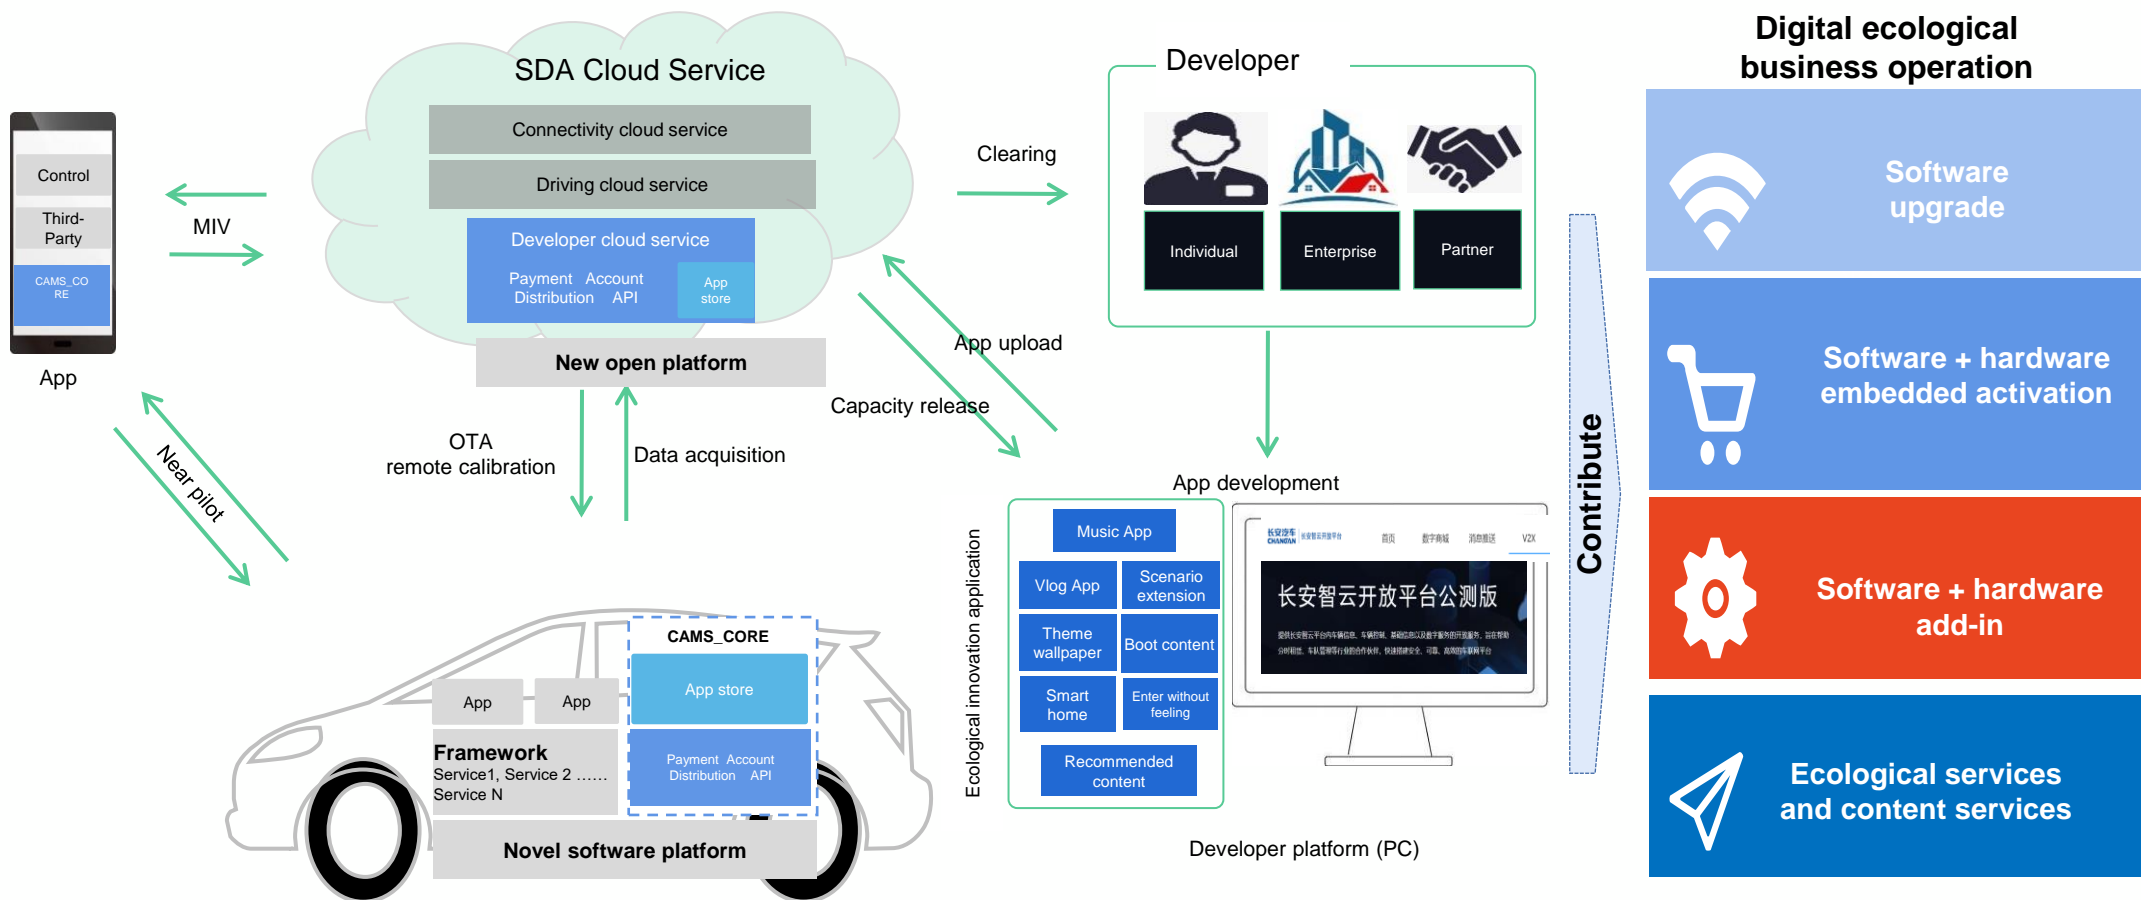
Control

Third-Party

CAMS_CORE

App

MIV

SDA Cloud Service

Connectivity cloud service

Driving cloud service

Developer cloud service

Payment Account Distribution API

App store

New open platform

Clearing

Developer

Individual

Enterprise

Partner

App upload

Capacity release

Near pilot

OTA remote calibration

Data acquisition

App development

Ecological innovation application

Music App

Vlog App

Scenario extension

Theme wallpaper

Boot content

Smart home

Enter without feeling

Recommended content

长安汽车 CHANGAN 长安智云开放平台 首页 数字商城 消息通道 V2X

长安智云开放平台公测版

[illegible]

Developer platform (PC)

CAMS_CORE

App

App

App store

Framework

Service1, Service 2 ...... Service N

Payment Account Distribution API

Novel software platform

Contribute

Digital ecological business operation

Software upgrade

Software + hardware embedded activation

Software + hardware add-in

Ecological services and content services